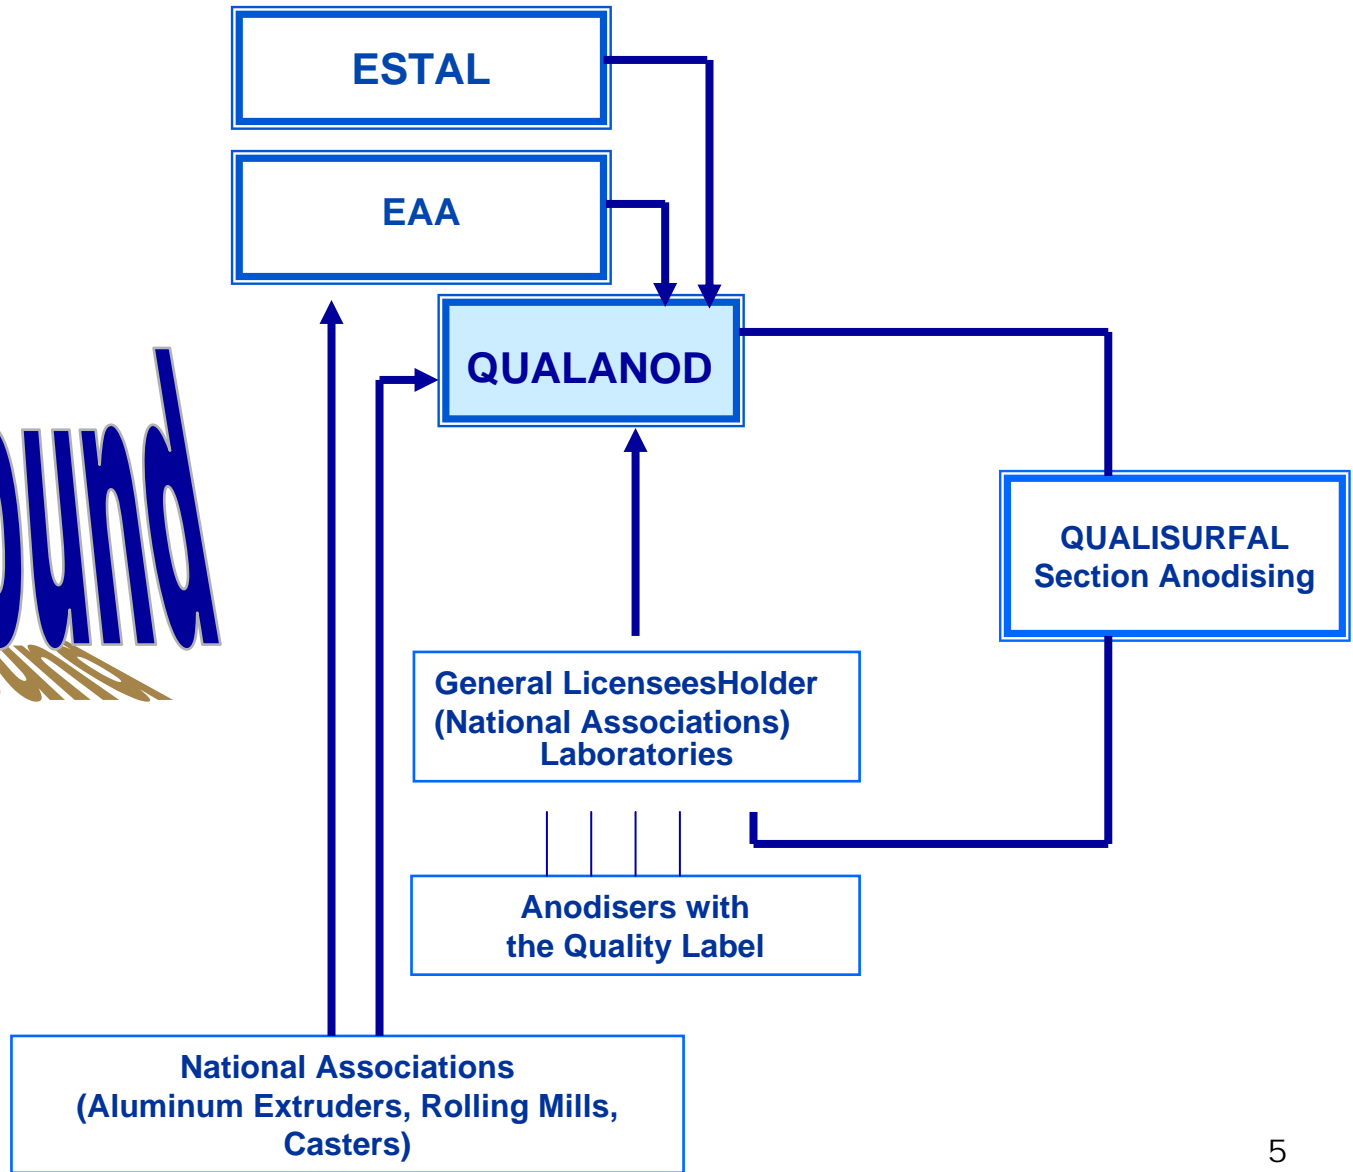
ESTAL

EAA

QUALANOD

ound

QUALISURFAL
Section Anodising

General LicenseesHolder
(National Associations)
Laboratories

Anodisers with
the Quality Label

National Associations
(Aluminum Extruders, Rolling Mills, Casters)

5